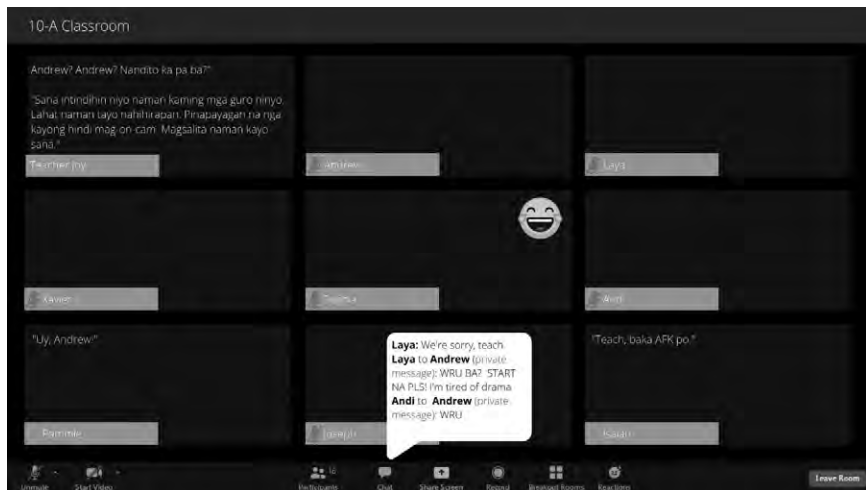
10-A Classroom

Andrew? Andrew? Nandito ka pa ba?"

"Sana intindihin niyo naman kaming mga guro ninyo. Lahat naman tayo nahihirapan. Pinapayagan na nga kayong hindi mag on cam. Magsalita naman kayo sana."

Teacher Joy

Andrew

Laya

Xavier

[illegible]

Andi

"Uy, Andrew"

Dominic

Joseph

"Teach, baka AFK po."

Sarah

Laya: We're sorry, teach.
Laya to Andrew (private message): WRU BA? START NA PLS! I'm tired of drama
Andi to Andrew (private message): WRU

Unmute Start Video Participants Chat Share Screen Record Breakout Rooms Reactions Leave Room